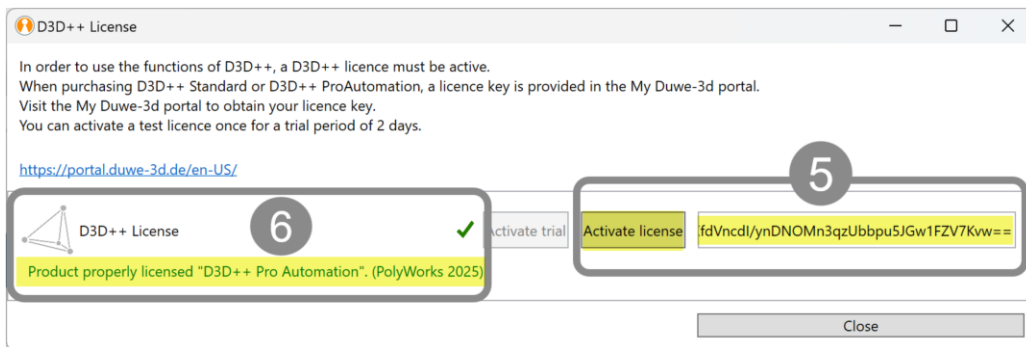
D3D++ License

In order to use the functions of D3D++, a D3D++ licence must be active.
When purchasing D3D++ Standard or D3D++ ProAutomation, a licence key is provided in the My Duwe-3d portal.
Visit the My Duwe-3d portal to obtain your licence key.
You can activate a test licence once for a trial period of 2 days.

https://portal.duwe-3d.de/en-US/

5

6

D3D++ License

Activate trial

Activate license

:fdVncdI/ynDNOMn3qzUbbpu5JGw1FZV7Kvw==

Product properly licensed "D3D++ Pro Automation". (PolyWorks 2025)

Close